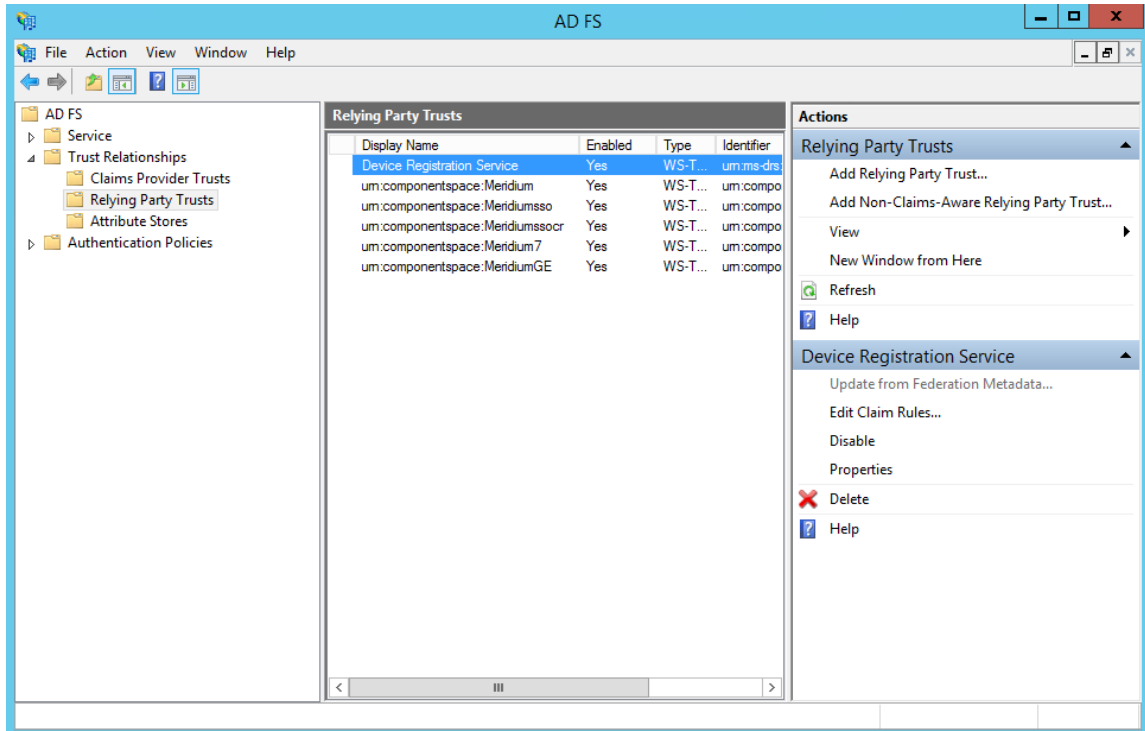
AD FS

File Action View Window Help

AD FS
Service
Trust Relationships
Claims Provider Trusts
Relying Party Trusts
Attribute Stores
Authentication Policies

Relying Party Trusts

| Display Name | Enabled | Type | Identifier |
|---|---|---|---|
| Device Registration Service | Yes | WS-T... | urn:ms-drs: |
| urn:componentspace:Meridium | Yes | WS-T... | urn:compo |
| urn:componentspace:Meridiumsso | Yes | WS-T... | urn:compo |
| urn:componentspace:Meridiumssocr | Yes | WS-T... | urn:compo |
| urn:componentspace:Meridium7 | Yes | WS-T... | urn:compo |
| urn:componentspace:MeridiumGE | Yes | WS-T... | urn:compo |

Actions
Relying Party Trusts
Add Relying Party Trust...
Add Non-Claims-Aware Relying Party Trust...
View
New Window from Here
Refresh
Help
Device Registration Service
Update from Federation Metadata...
Edit Claim Rules...
Disable
Properties
Delete
Help